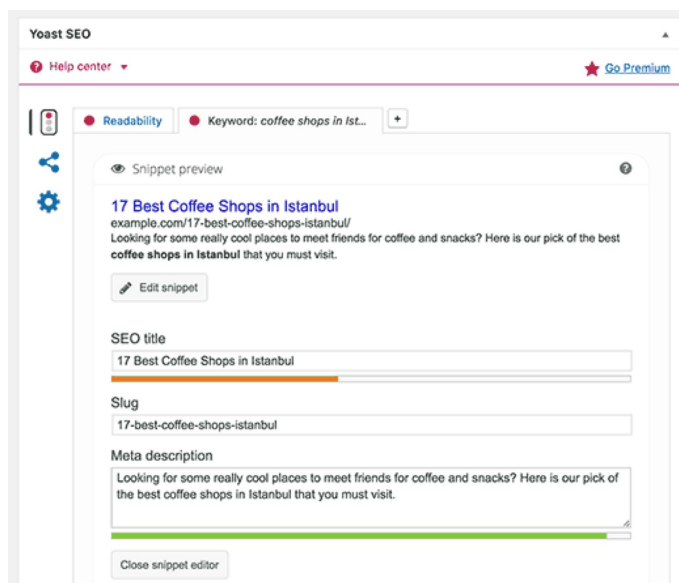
Yoast SEO

Help center ▾

Go Premium

Readability

Keyword: *coffee shops in Ist...*

+

Snippet preview

17 Best Coffee Shops in Istanbul

example.com/17-best-coffee-shops-istanbul/

Looking for some really cool places to meet friends for coffee and snacks? Here is our pick of the best **coffee shops in Istanbul** that you must visit.

Edit snippet

SEO title

17 Best Coffee Shops in Istanbul

Slug

17-best-coffee-shops-istanbul

Meta description

Looking for some really cool places to meet friends for coffee and snacks? Here is our pick of the best coffee shops in Istanbul that you must visit.

Close snippet editor